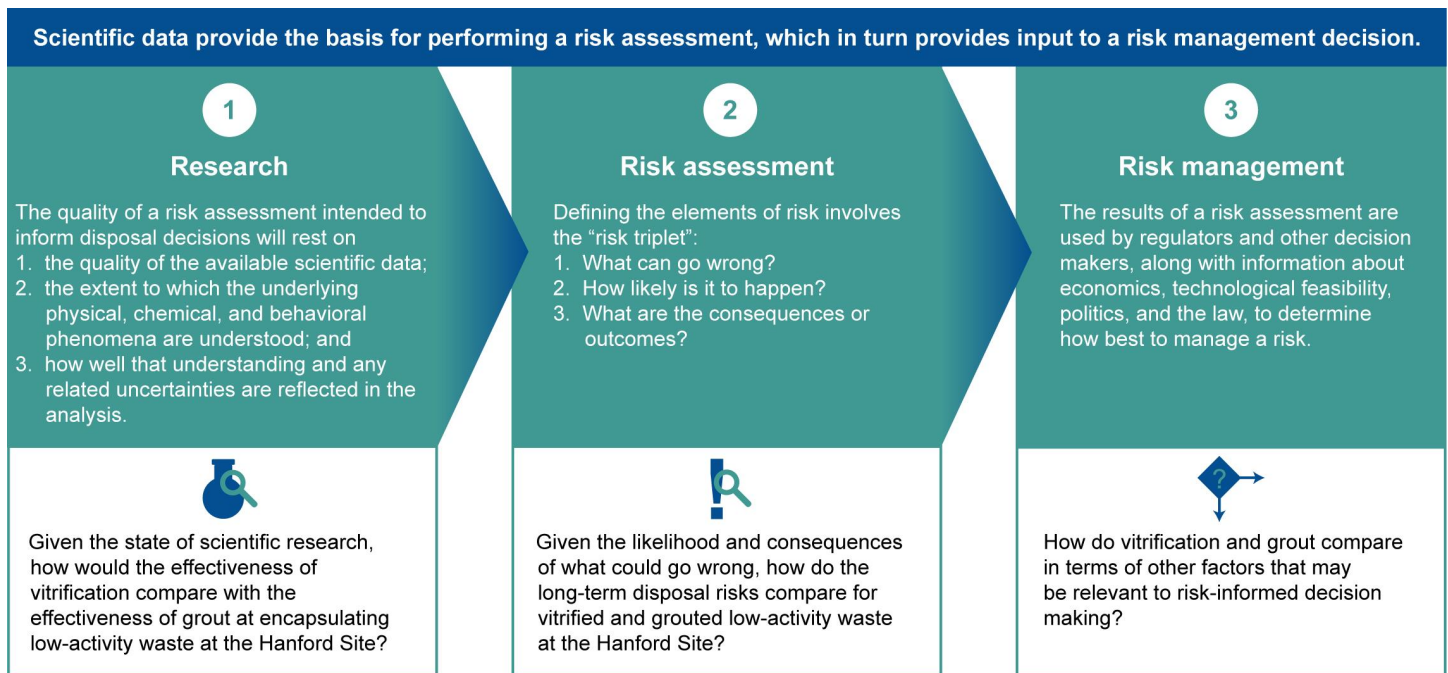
Scientific data provide the basis for performing a risk assessment, which in turn provides input to a risk management decision.

1

Research

The quality of a risk assessment intended to inform disposal decisions will rest on
1. the quality of the available scientific data;
2. the extent to which the underlying physical, chemical, and behavioral phenomena are understood; and
3. how well that understanding and any related uncertainties are reflected in the analysis.

Given the state of scientific research, how would the effectiveness of vitrification compare with the effectiveness of grout at encapsulating low-activity waste at the Hanford Site?

2

Risk assessment

Defining the elements of risk involves the "risk triplet":
1. What can go wrong?
2. How likely is it to happen?
3. What are the consequences or outcomes?

Given the likelihood and consequences of what could go wrong, how do the long-term disposal risks compare for vitrified and grouted low-activity waste at the Hanford Site?

3

Risk management

The results of a risk assessment are used by regulators and other decision makers, along with information about economics, technological feasibility, politics, and the law, to determine how best to manage a risk.

?

How do vitrification and grout compare in terms of other factors that may be relevant to risk-informed decision making?